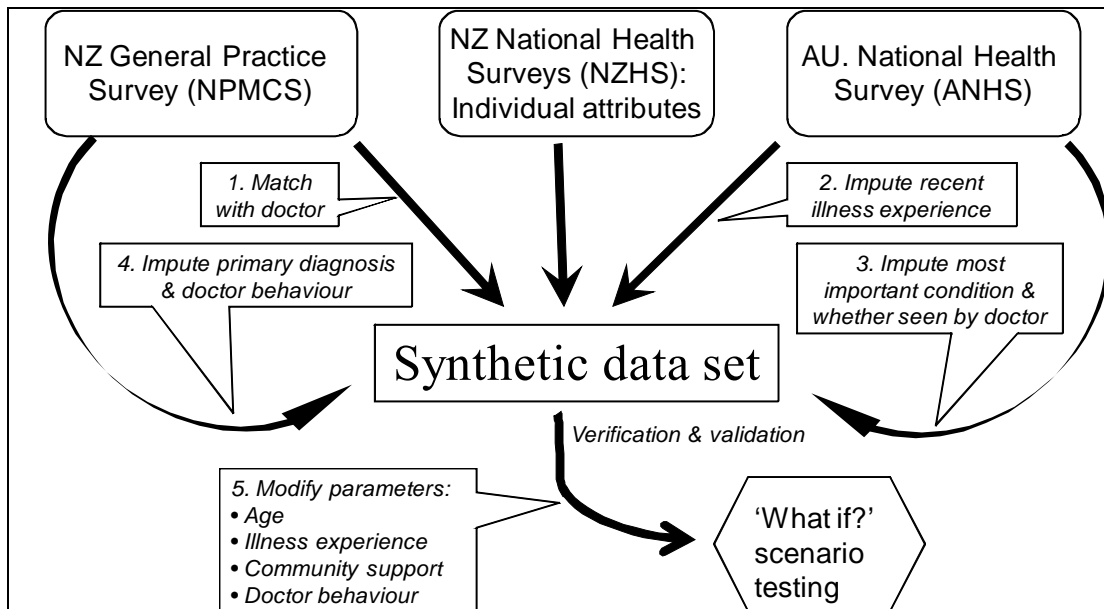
NZ General Practice Survey (NPMCS)

NZ National Health Surveys (NZHS): Individual attributes

AU. National Health Survey (ANHS)

1. Match with doctor

2. Impute recent illness experience

4. Impute primary diagnosis & doctor behaviour

3. Impute most important condition & whether seen by doctor

Synthetic data set

Verification & validation

5. Modify parameters:
• Age
• Illness experience
• Community support
• Doctor behaviour

'What if?' scenario testing